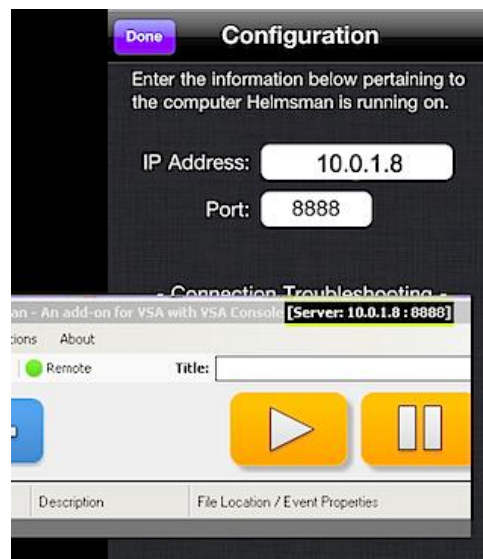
Done

Configuration

Enter the information below pertaining to the computer Helmsman is running on.

IP Address: 10.0.1.8

Port: 8888

- Connection Troubleshooting -

an - An add-on for VSA with VSA Console [Server: 10.0.1.8 : 8888]

tions About

Remote

Title:

Description

File Location / Event Properties